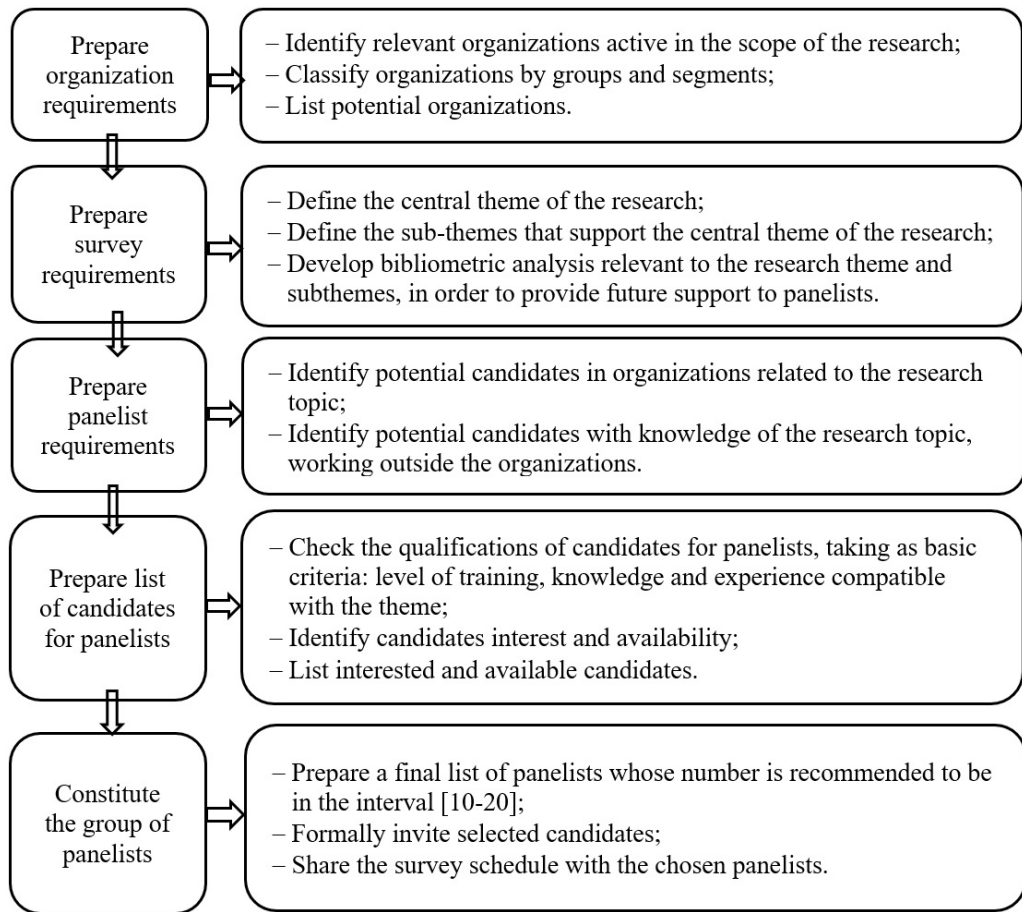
Prepare organization requirements

– Identify relevant organizations active in the scope of the research;
– Classify organizations by groups and segments;
– List potential organizations.

Prepare survey requirements

– Define the central theme of the research;
– Define the sub-themes that support the central theme of the research;
– Develop bibliometric analysis relevant to the research theme and subthemes, in order to provide future support to panelists.

Prepare panelist requirements

– Identify potential candidates in organizations related to the research topic;
– Identify potential candidates with knowledge of the research topic, working outside the organizations.

Prepare list of candidates for panelists

– Check the qualifications of candidates for panelists, taking as basic criteria: level of training, knowledge and experience compatible with the theme;
– Identify candidates interest and availability;
– List interested and available candidates.

Constitute the group of panelists

– Prepare a final list of panelists whose number is recommended to be in the interval [10-20];
– Formally invite selected candidates;
– Share the survey schedule with the chosen panelists.